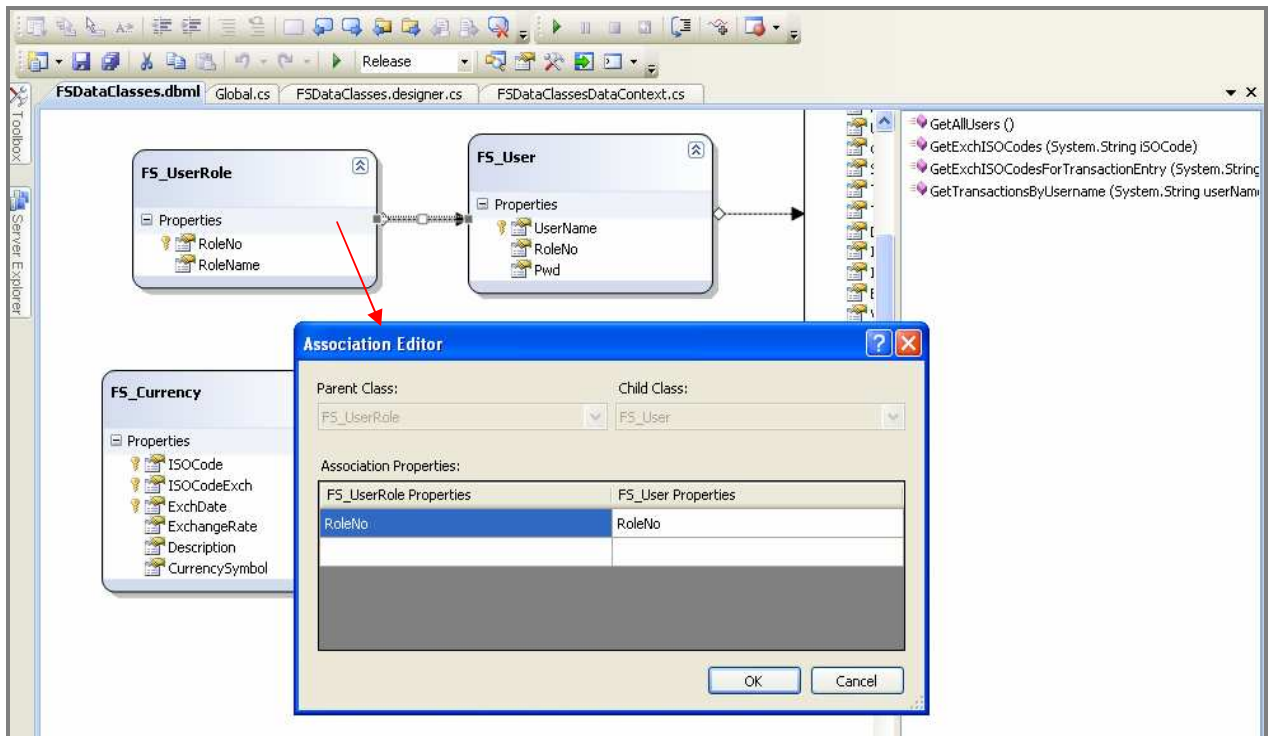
Release

FSDataClasses.dbml | Global.cs | FSDataClasses.designer.cs | FSDataClassesDataContext.cs

Toolbox

Server Explorer

FS_UserRole

Properties

RoleNo

RoleName

FS_User

Properties

UserName

RoleNo

Pwd

FS_Currency

Properties

ISOCode

ISOCodeExch

ExchDate

ExchangeRate

Description

CurrencySymbol

GetAllUsers ()

GetExchISOCodes (System.String iSOCode)

GetExchISOCodesForTransactionEntry (System.String

GetTransactionsByUsername (System.String userNam

Association Editor

Parent Class:

FS_UserRole

Child Class:

FS_User

Association Properties:

| FS_UserRole Properties | FS_User Properties |
|---|---|
| RoleNo | RoleNo |
| | |

OK

Cancel